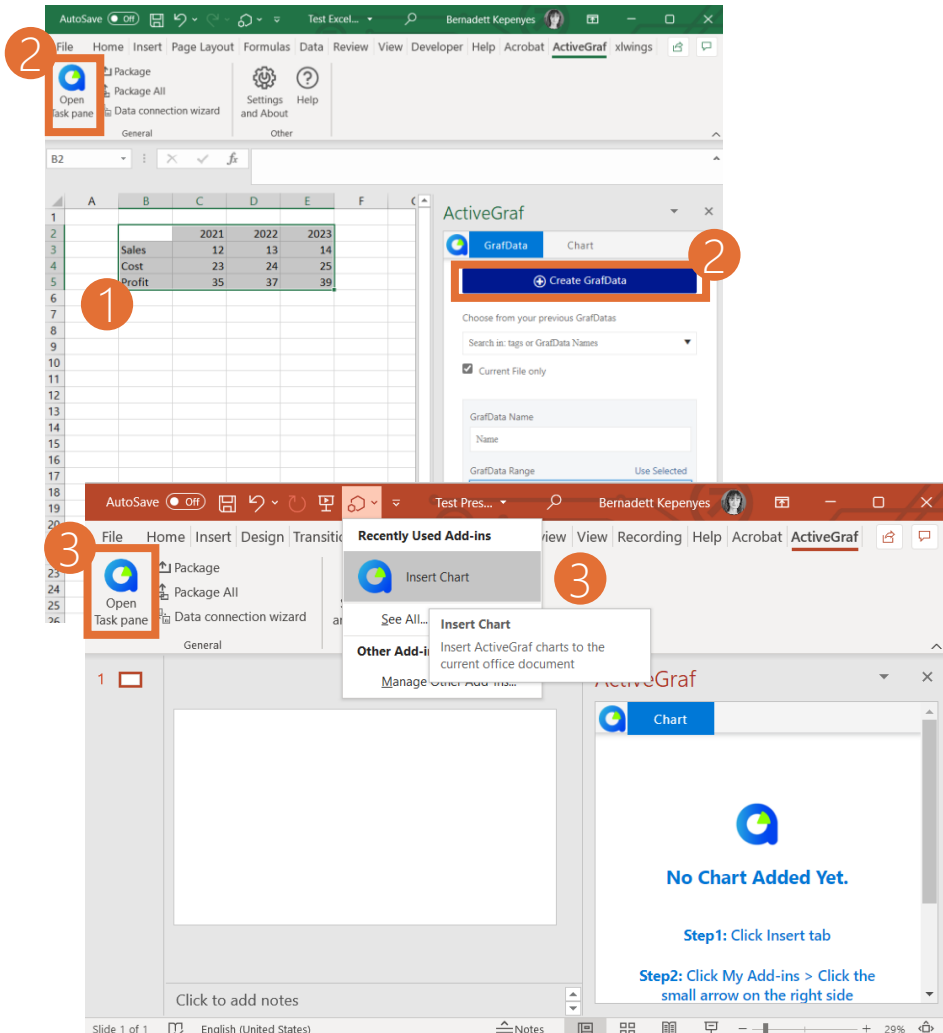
AutoSave Off Test Excel... Bernadett Kepenyes

2

File Home Insert Page Layout Formulas Data Review View Developer Help Acrobat ActiveGraf xlwings

Open Task pane
Package
Package All
Data connection wizard
General
Settings and About
Help
Other

B2

| | A | B | C | D | E | F |
|---|---|---|---|---|---|---|
| 1 | | | | | | |
| 2 | | | 2021 | 2022 | 2023 | |
| 3 | | Sales | 12 | 13 | 14 | |
| 4 | | Cost | 23 | 24 | 25 | |
| 5 | | Profit | 35 | 37 | 39 | |

1

6 7 8 9 10 11 12 13 14 15 16 17 18 19 23 24 25

ActiveGraf
GrafData Chart
2
Create GrafData
Choose from your previous GrafDatas
Search in: tags or GrafData Names
Current File only
GrafData Name
Name
GrafData Range
Use Selected

AutoSave Off Test Pres... Bernadett Kepenyes

3

File Home Insert Design Transiti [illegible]view View Recording Help Acrobat ActiveGraf

Open Task pane
Package
Package All
Data connection wizard
General

Recently Used Add-ins
Insert Chart
3
See All...
Other Add-i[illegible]
Manage Other Add-ins...

Insert Chart
Insert ActiveGraf charts to the current office document

1

ActiveGraf
Chart

No Chart Added Yet.

Step1: Click Insert tab

Step2: Click My Add-ins > Click the small arrow on the right side

Click to add notes

Slide 1 of 1 English (United States) Notes 29%